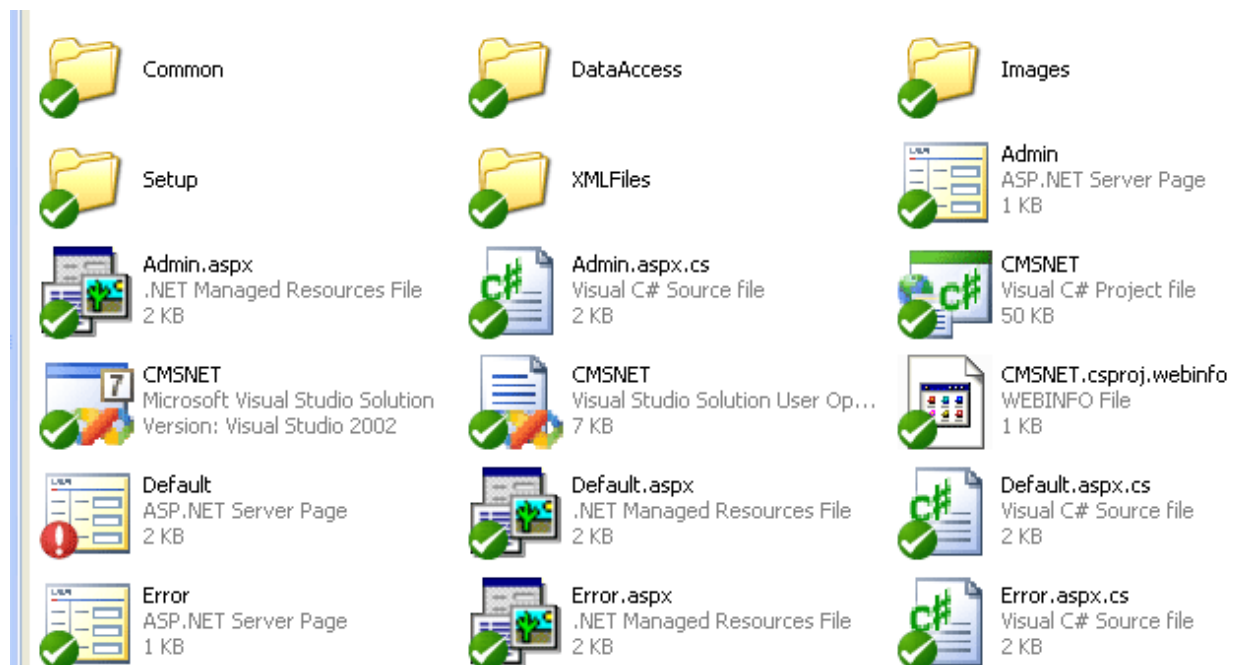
Common

DataAccess

Images

Setup

XMLFiles

Admin
ASP.NET Server Page
1 KB

Admin.aspx
.NET Managed Resources File
2 KB

Admin.aspx.cs
Visual C# Source file
2 KB

CMSNET
Visual C# Project file
50 KB

CMSNET
Microsoft Visual Studio Solution
Version: Visual Studio 2002

CMSNET
Visual Studio Solution User Op...
7 KB

CMSNET.csproj.webinfo
WEBINFO File
1 KB

Default
ASP.NET Server Page
2 KB

Default.aspx
.NET Managed Resources File
2 KB

Default.aspx.cs
Visual C# Source file
2 KB

Error
ASP.NET Server Page
1 KB

Error.aspx
.NET Managed Resources File
2 KB

Error.aspx.cs
Visual C# Source file
2 KB